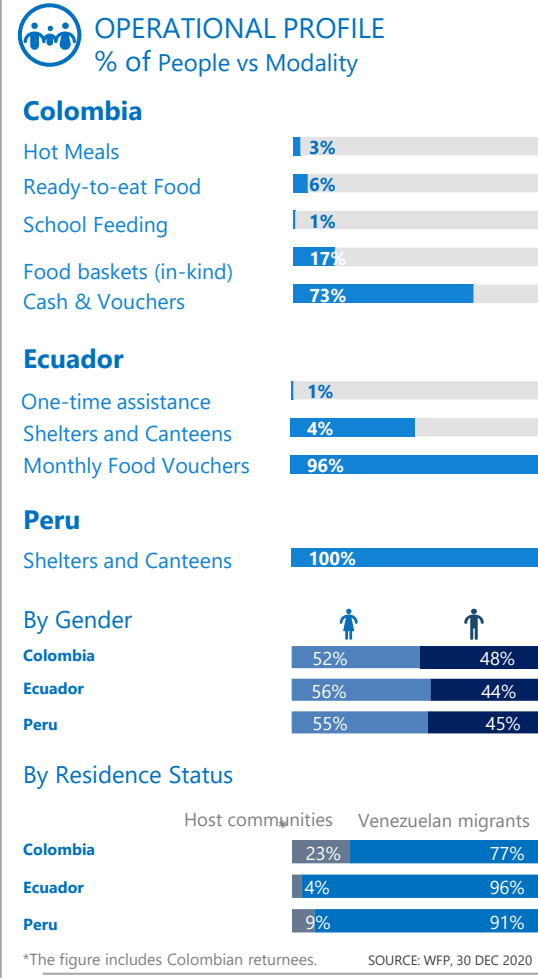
OPERATIONAL PROFILE
% of People vs Modality

Colombia

Hot Meals 3%
Ready-to-eat Food 6%
School Feeding 1%
Food baskets (in-kind) 17%
Cash & Vouchers 73%

Ecuador

One-time assistance 1%
Shelters and Canteens 4%
Monthly Food Vouchers 96%

Peru

Shelters and Canteens 100%

By Gender

| | | |
|---|---|---|
| Colombia | 52% | 48% |
| Ecuador | 56% | 44% |
| Peru | 55% | 45% |

By Residence Status

| | Host communities* | Venezuelan migrants |
|---|---|---|
| Colombia | 23% | 77% |
| Ecuador | 4% | 96% |
| Peru | 9% | 91% |

*The figure includes Colombian returnees. SOURCE: WFP, 30 DEC 2020